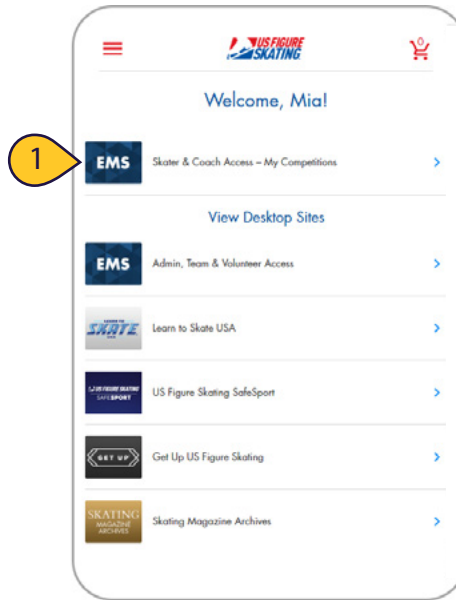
US FIGURE SKATING

0

Welcome, Mia!

1

EMS

Skater & Coach Access – My Competitions

View Desktop Sites

EMS

Admin, Team & Volunteer Access

LEARN TO SKATE USA

Learn to Skate USA

US FIGURE SKATING SAFESPORT

US Figure Skating SafeSport

GET UP

Get Up US Figure Skating

SKATING MAGAZINE ARCHIVES

Skating Magazine Archives